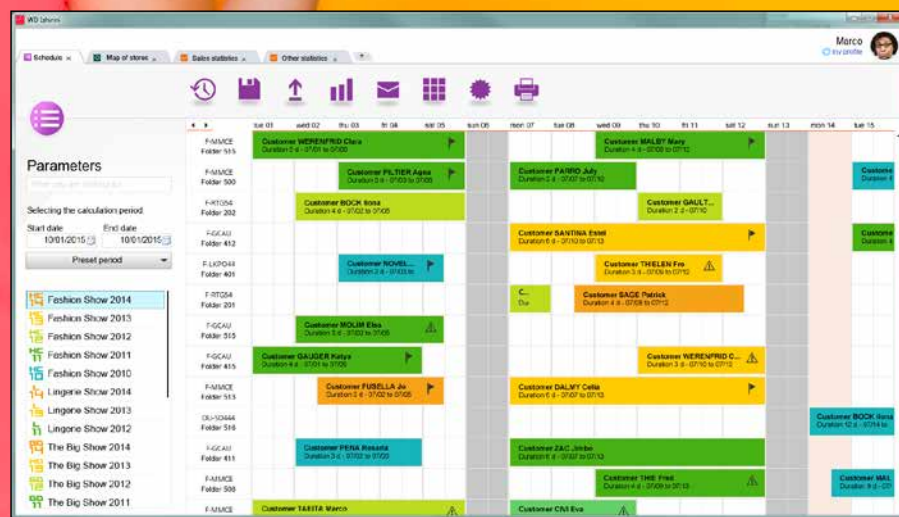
WD Iphone

Schedule × Map of stores × Sales statistics × Other statistics ×

Marco
my profile

Parameters

Selecting the calculation period
Start date End date
10/01/2015 10/01/2015
Preset period

Fashion Show 2014
Fashion Show 2013
Fashion Show 2012
Fashion Show 2011
Fashion Show 2010
Lingerie Show 2014
Lingerie Show 2013
Lingerie Show 2012
The Big Show 2014
The Big Show 2013
The Big Show 2012
The Big Show 2011

tue 01 wed 02 thu 03 fri 04 sat 05 sun 06 mon 07 tue 08 wed 09 thu 10 fri 11 sat 12 sun 13 mon 14 tue 15

F-MMCE Folder 515
Customer WERENFRID Clara Duration 5 d - 07/01 to 07/05
Customer MALBY Mary Duration 4 d - 07/09 to 07/12

F-MMCE Folder 500
Customer PILTIER Agna Duration 4 d - 07/03 to 07/05
Customer PARRO July Duration 3 d - 07/07 to 07/10
Custome Duration 4

F-RTG54 Folder 202
Customer BOCK Ilona Duration 4 d - 07/02 to 07/05
Customer GAULT... Duration 2 d - 07/10

F-GCAU Folder 412
Customer SANTINA Estel Duration 6 d - 07/07 to 07/13
Custome Duration 4

F-LXPO44 Folder 401
Customer NOVEL... Duration 3 d - 07/03 to
Customer THIELEN Fre Duration 3 d - 07/09 to 07/12

F-RTG54 Folder 201
C... Du
Customer SAGE Patrick Duration 4 d - 07/09 to 07/12

F-GCAU Folder 515
Customer MOLIM Elsa Duration 5 d - 07/02 to 07/05

F-GCAU Folder 415
Customer GAUGER Katya Duration 4 d - 07/01 to 07/05
Customer WERENFRID C... Duration 3 d - 07/10 to 07/12

F-MMCE Folder 513
Customer FUSELLA Jo Duration 5 d - 07/02 to 07/05
Customer DALMY Celia Duration 6 d - 07/07 to 07/13

DU-SG444 Folder 516
Customer BOCK Ilona Duration 12 d - 07/14 to

F-GCAU Folder 411
Customer PENA Rosana Duration 3 d - 07/02 to 07/04
Customer ZAC Jimbo Duration 6 d - 07/07 to 07/12

F-MMCE Folder 500
Customer THIE Fred Duration 4 d - 07/09 to 07/12
Customer MAL Duration 9 d - 07

F-MMCE
Customer TABITA Marco
Customer CIVI Eva